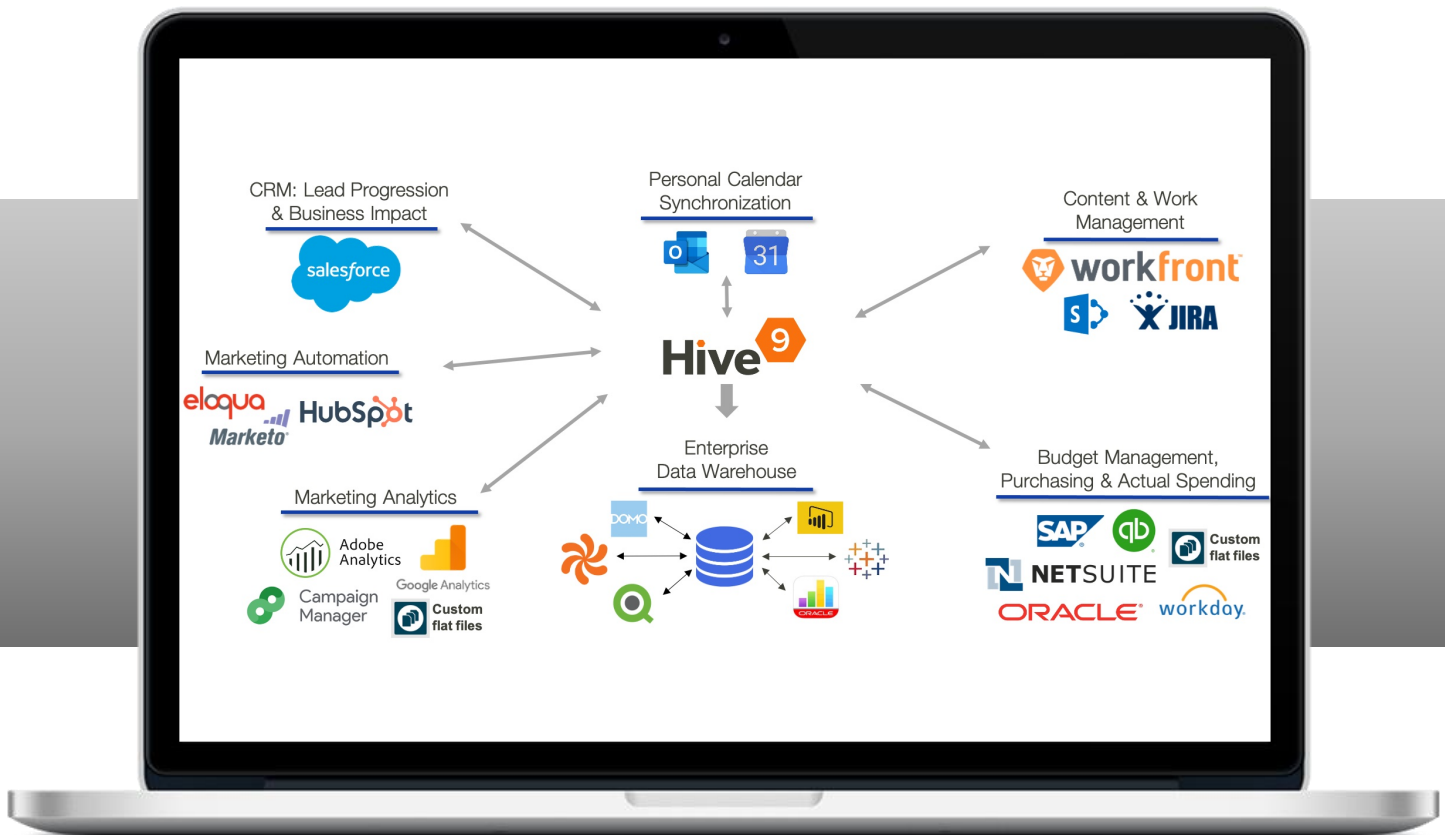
CRM: Lead Progression & Business Impact

salesforce

Personal Calendar Synchronization

31

Content & Work Management

workfront

JIRA

Marketing Automation

eloqua

Marketo

HubSpot

Hive 9

Enterprise Data Warehouse

DOMO

ORACLE

Budget Management, Purchasing & Actual Spending

SAP

qb

Custom flat files

NETSUITE

ORACLE

workday.

Marketing Analytics

Adobe Analytics

Google Analytics

Campaign Manager

Custom flat files